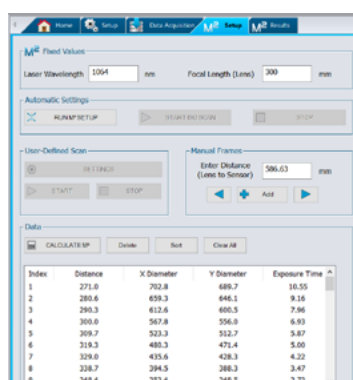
Home Setup Data Acquisition M² Setup M² Results

M² Fixed Values
Laser Wavelength 1064 nm Focal Length (Lens) 300 mm

Automatic Settings
RUN M² SETUP START M² SCAN STOP

User-Defined Scan
SETTINGS
START STOP

Manual Frames
Enter Distance (Lens to Sensor) 586.63 mm
Add

Data
CALCULATE M² Delete Sort Clear All

| Index | Distance | X Diameter | Y Diameter | Exposure Time |
|---|---|---|---|---|
| 1 | 271.0 | 702.8 | 689.7 | 10.55 |
| 2 | 280.6 | 659.3 | 646.1 | 9.16 |
| 3 | 290.3 | 612.6 | 600.5 | 7.96 |
| 4 | 300.0 | 567.8 | 556.0 | 6.93 |
| 5 | 309.7 | 523.3 | 512.7 | 5.87 |
| 6 | 319.3 | 480.3 | 471.4 | 5.00 |
| 7 | 329.0 | 435.6 | 428.3 | 4.22 |
| 8 | 338.7 | 394.5 | 388.3 | 3.47 |
| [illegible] | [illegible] | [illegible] | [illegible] | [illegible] |